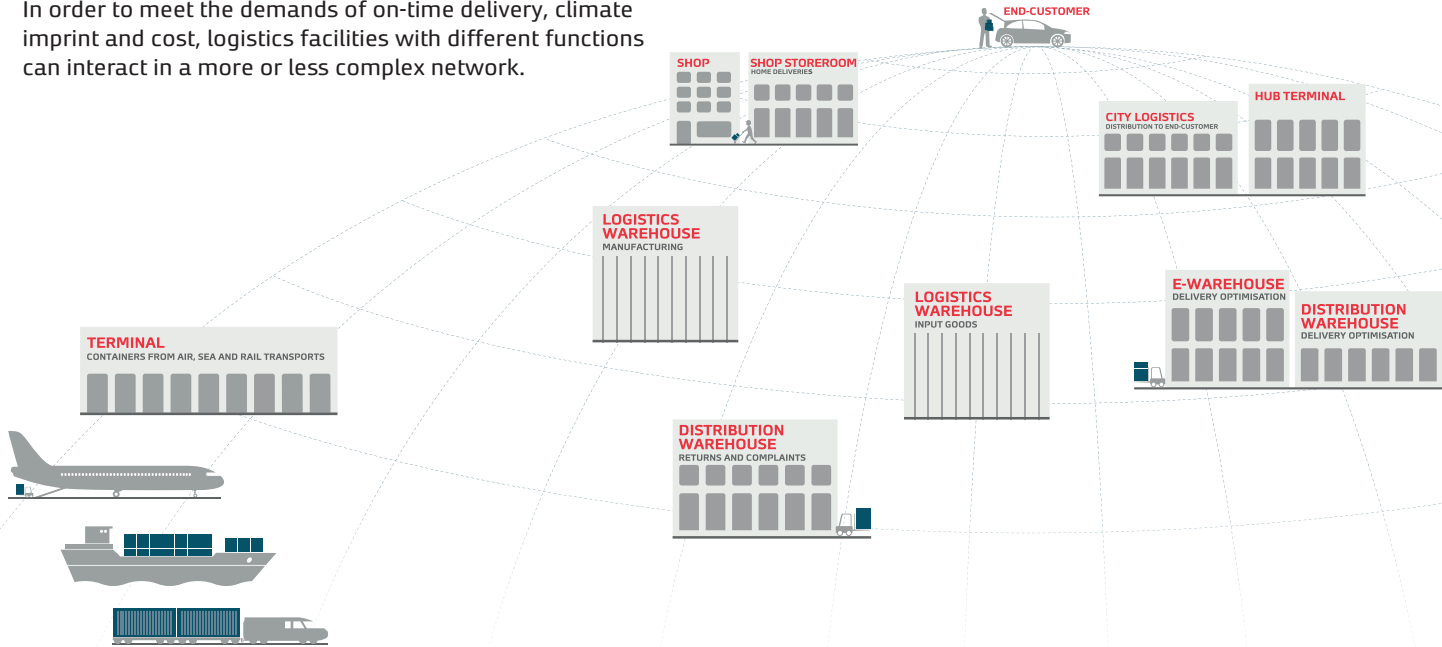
In order to meet the demands of on-time delivery, climate imprint and cost, logistics facilities with different functions can interact in a more or less complex network.

END-CUSTOMER

SHOP

SHOP STOREROOM
HOME DELIVERIES

CITY LOGISTICS
DISTRIBUTION TO END-CUSTOMER

HUB TERMINAL

LOGISTICS WAREHOUSE
MANUFACTURING

LOGISTICS WAREHOUSE
INPUT GOODS

E-WAREHOUSE
DELIVERY OPTIMISATION

DISTRIBUTION WAREHOUSE
DELIVERY OPTIMISATION

TERMINAL
CONTAINERS FROM AIR, SEA AND RAIL TRANSPORTS

DISTRIBUTION WAREHOUSE
RETURNS AND COMPLAINTS